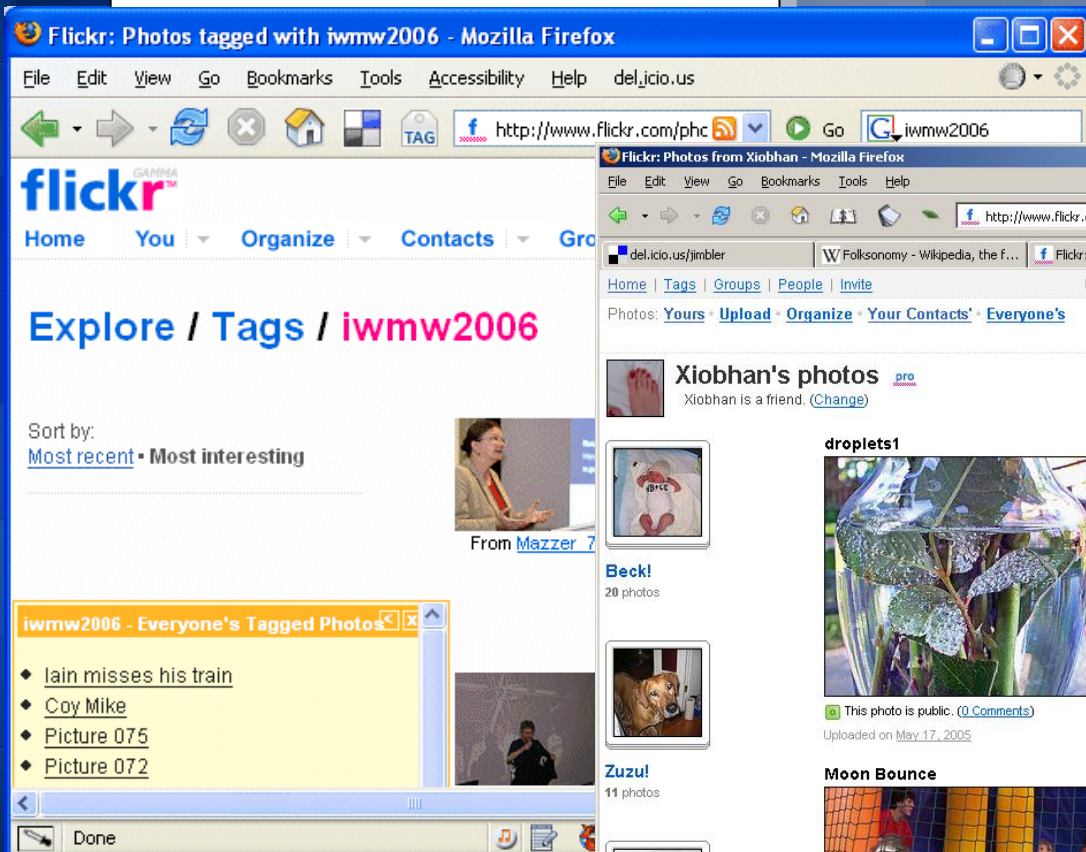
Flickr: Photos tagged with iwmw2006 - Mozilla Firefox

File Edit View Go Bookmarks Tools Accessibility Help del.icio.us

TAG http://www.flickr.com/phc Go iwmw2006

flickr GAMMA

Home You Organize Contacts Gro

Explore / Tags / iwmw2006

Sort by:
Most recent • Most interesting

From Mazzer_7

iwmw2006 - Everyone's Tagged Photos

- Iain misses his train
- Coy Mike
- Picture 075
- Picture 072

Done

Flickr: Photos from Xiobhan - Mozilla Firefox

File Edit View Go Bookmarks Tools Help

http://www.flickr.

del.icio.us/jimbler | Folksonomy - Wikipedia, the f... | Flickr

Home | Tags | Groups | People | Invite

Photos: Yours • Upload • Organize • Your Contacts' • Everyone's

Xiobhan's photos pro
Xiobhan is a friend. (Change)

Beck!
20 photos

Zuzu!
11 photos

droplets1

This photo is public. (0 Comments)
Uploaded on May 17, 2005

Moon Bounce